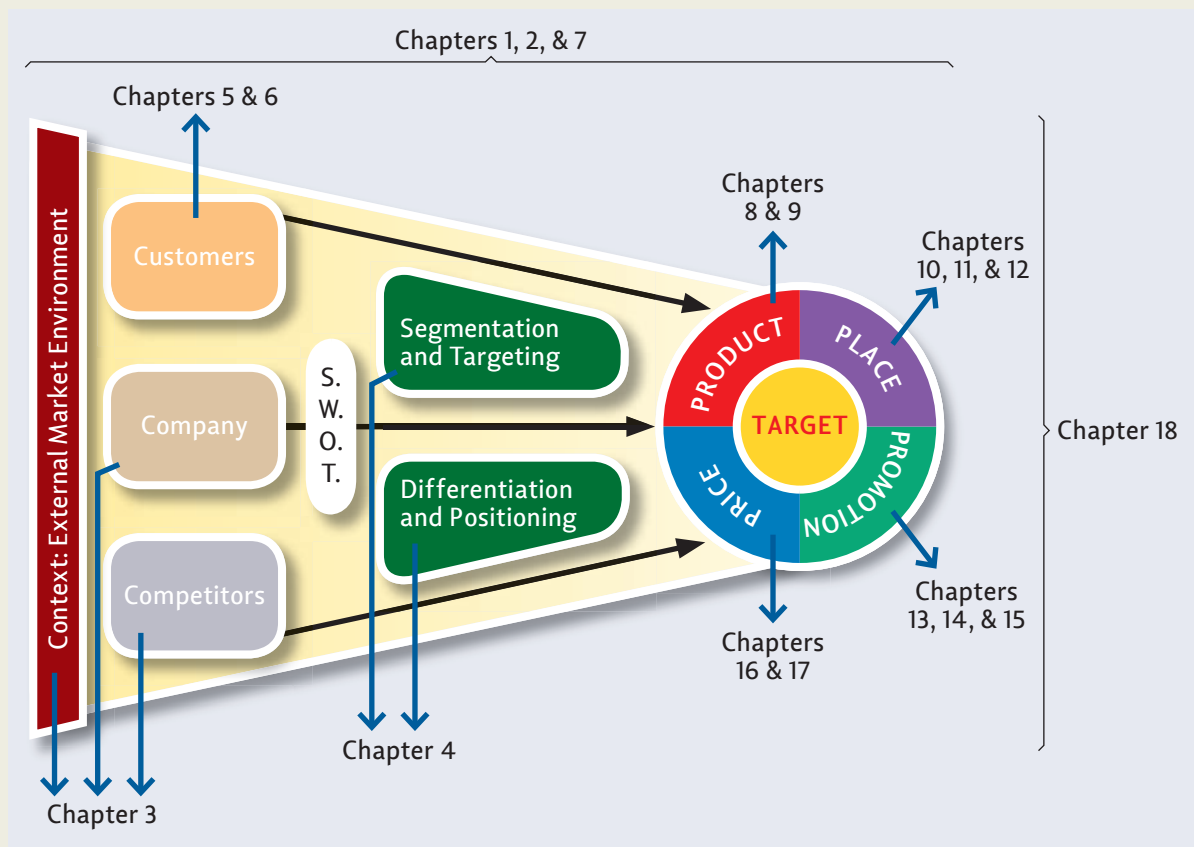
Chapters 1, 2, & 7

Chapters 5 & 6

Context: External Market Environment

Customers

Company

Competitors

S.
W.
O.
T.

Segmentation and Targeting

Differentiation and Positioning

Chapters 8 & 9

Chapters 10, 11, & 12

PRODUCT

PLACE

TARGET

PRICE

PROMOTION

Chapter 18

Chapters 13, 14, & 15

Chapters 16 & 17

Chapter 4

Chapter 3